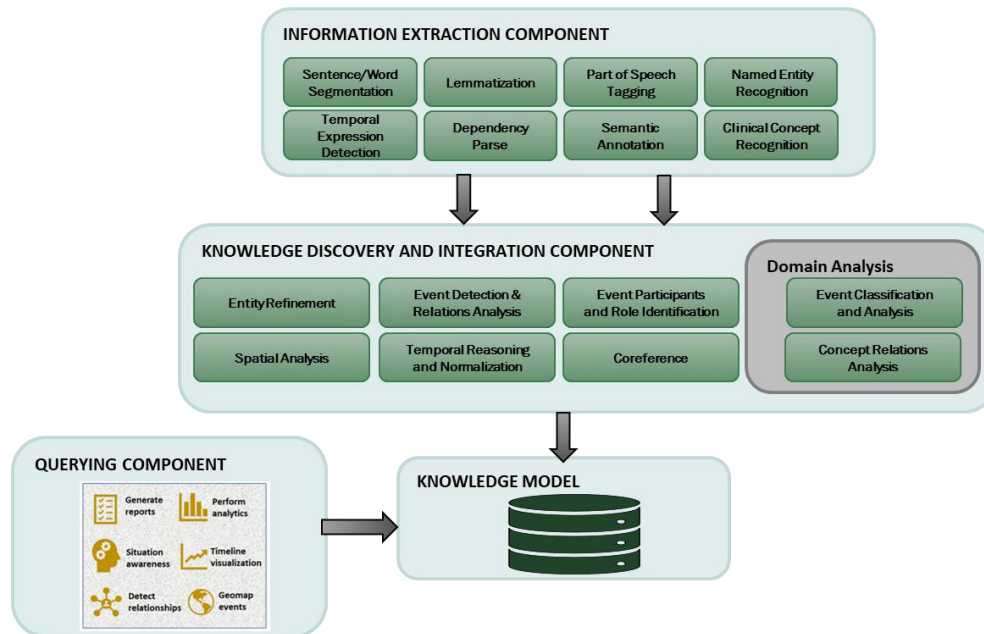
INFORMATION EXTRACTION COMPONENT

Sentence/Word Segmentation

Lemmatization

Part of Speech Tagging

Named Entity Recognition

Temporal Expression Detection

Dependency Parse

Semantic Annotation

Clinical Concept Recognition

KNOWLEDGE DISCOVERY AND INTEGRATION COMPONENT

EntityRefinement

Event Detection & Relations Analysis

Event Participants and Role Identification

Spatial Analysis

Temporal Reasoning and Normalization

Coreference

Domain Analysis

Event Classification and Analysis

Concept Relations Analysis

QUERYING COMPONENT

Generate reports

Perform analytics

Situation awareness

Timeline visualization

Detect relationships

Geomap events

KNOWLEDGE MODEL